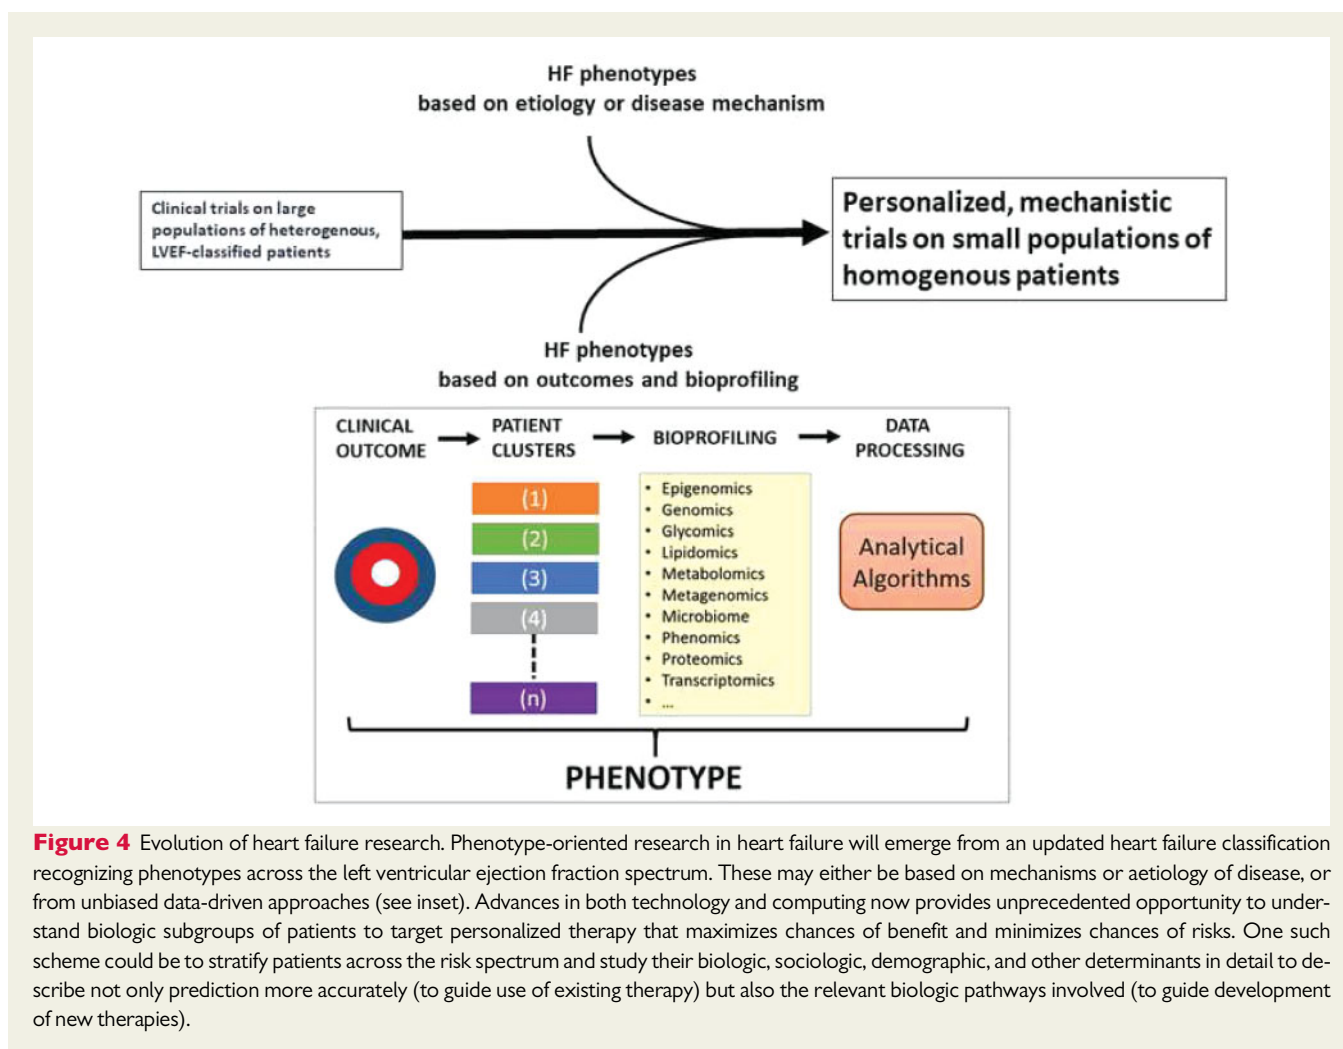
HF phenotypes
based on etiology or disease mechanism

Clinical trials on large populations of heterogenous, LVEF-classified patients

Personalized, mechanistic trials on small populations of homogenous patients

HF phenotypes
based on outcomes and bioprofiling

CLINICAL OUTCOME → PATIENT CLUSTERS → BIOPROFILING → DATA PROCESSING

(1)
(2)
(3)
(4)
(n)

• Epigenomics
• Genomics
• Glycomics
• Lipidomics
• Metabolomics
• Metagenomics
• Microbiome
• Phenomics
• Proteomics
• Transcriptomics
• ...

Analytical Algorithms

PHENOTYPE

Figure 4 Evolution of heart failure research. Phenotype-oriented research in heart failure will emerge from an updated heart failure classification recognizing phenotypes across the left ventricular ejection fraction spectrum. These may either be based on mechanisms or aetiology of disease, or from unbiased data-driven approaches (see inset). Advances in both technology and computing now provides unprecedented opportunity to understand biologic subgroups of patients to target personalized therapy that maximizes chances of benefit and minimizes chances of risks. One such scheme could be to stratify patients across the risk spectrum and study their biologic, sociologic, demographic, and other determinants in detail to describe not only prediction more accurately (to guide use of existing therapy) but also the relevant biologic pathways involved (to guide development of new therapies).